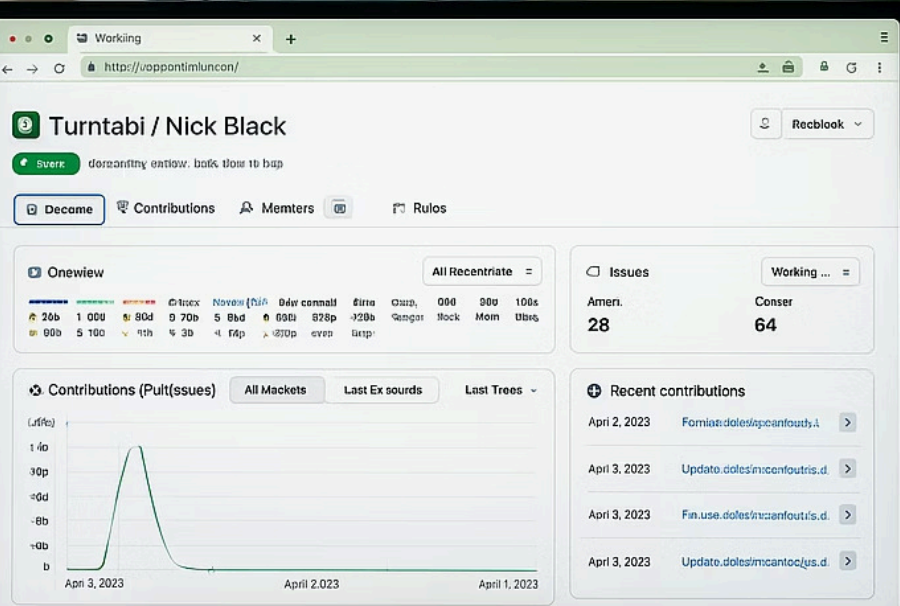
Workiing
http://uoppontimluncon/

Turntabi / Nick Black
Recblook
Sverk
doreonfiny entiow. bak tlow to bup

Decame
Contributions
Memters
Rulos

Onewiew
All Recentriate

| | | | Crinex | Novew (Pih | Dew connall | Sirro | Ourp, | 000 | 900 | 100s |
|---|---|---|---|---|---|---|---|---|---|---|
| 20b | 1 000 | 80d | 9 70b | 5 8bd | 0 000b | 828p | 920b | Sengor | Nock | Mom | Ubis |
| 90b | 5 100 | 9th | 5 30 | 4 f4p | 270p | even | Brsp | | | |

Issues
Working ...
Amen.
28
Conser
64

Contributions (Pult(ssues)
All Mackets
Last Ex sourds
Last Trees

(Jifo)
1 i0o
30p
90d
8b
40b
b
Apri 3, 2023
April 2.2023
April 1, 2023

Recent contributions
April 2, 2023 Fomiandoles/upcanfouth.l
April 3, 2023 Update.doles/mcenfoutris.d.
April 3, 2023 Fin.use.doles/mcanfoutis.d.
April 3, 2023 Update.doles/mcantoc/us.d.